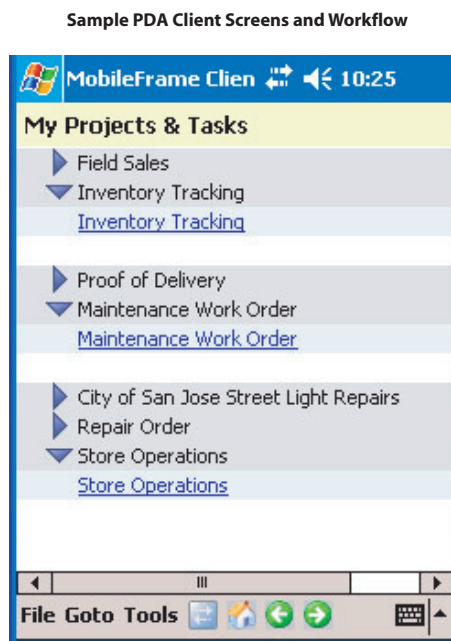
Sample PDA Client Screens and Workflow

MobileFrame Clien 10:25

My Projects & Tasks

Field Sales

Inventory Tracking

Inventory Tracking

Proof of Delivery

Maintenance Work Order

Maintenance Work Order

City of San Jose Street Light Repairs

Repair Order

Store Operations

Store Operations

File Goto Tools